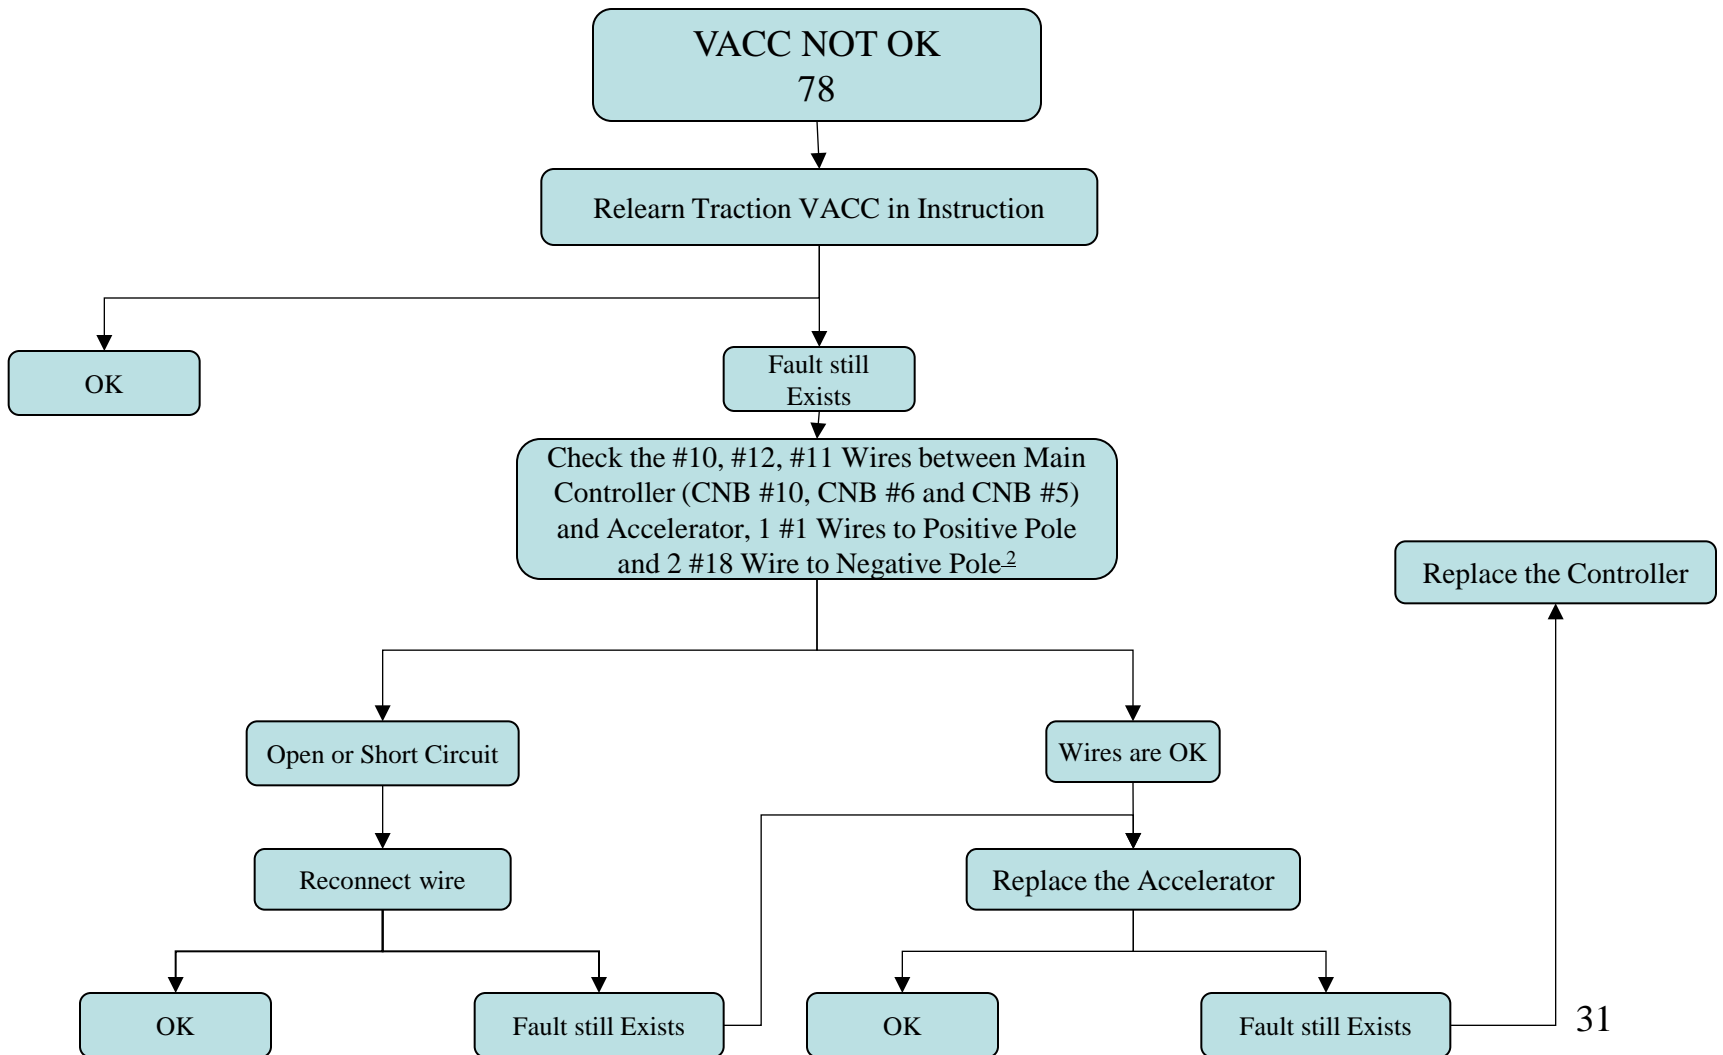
VACC NOT OK
78

Relearn Traction VACC in Instruction

OK

Fault still Exists

Check the #10, #12, #11 Wires between Main Controller (CNB #10, CNB #6 and CNB #5) and Accelerator, 1 #1 Wires to Positive Pole and 2 #18 Wire to Negative Pole$^{2}$

Replace the Controller

Open or Short Circuit

Wires are OK

Reconnect wire

Replace the Accelerator

OK

Fault still Exists

OK

Fault still Exists

31